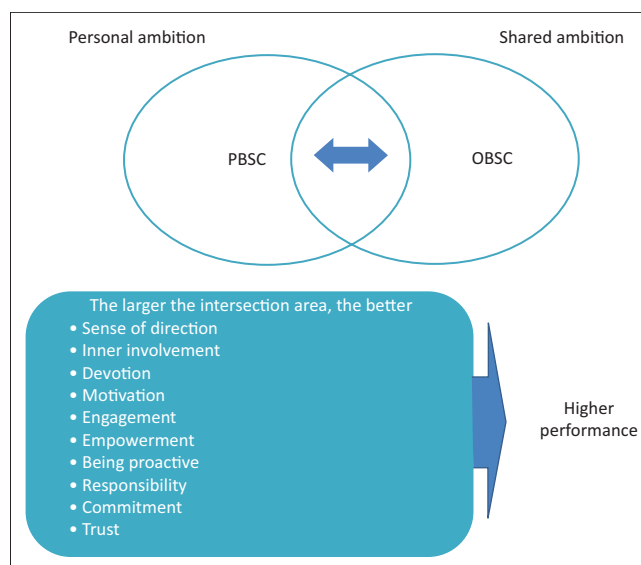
Personal ambition

Shared ambition

PBSC

OBSC

The larger the intersection area, the better
• Sense of direction
• Inner involvement
• Devotion
• Motivation
• Engagement
• Empowerment
• Being proactive
• Responsibility
• Commitment
• Trust

Higher performance